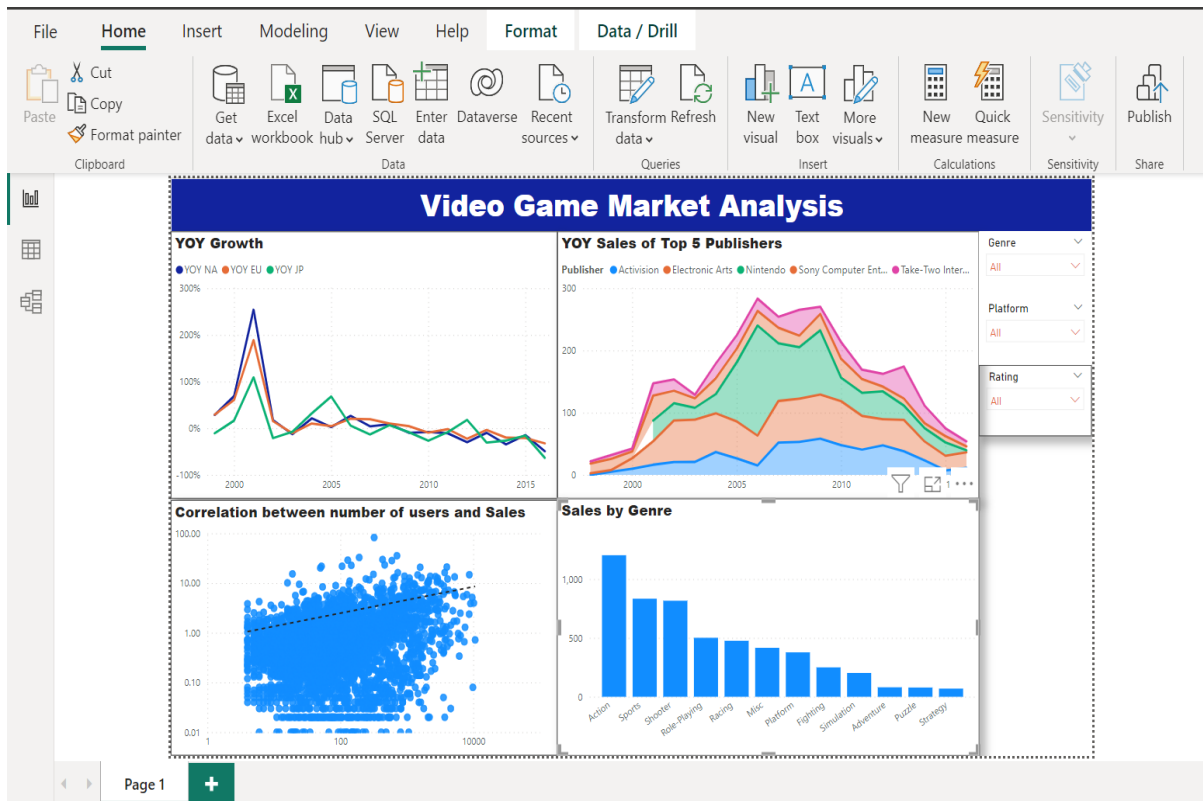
File Home Insert Modeling View Help Format Data / Drill

Paste
Cut
Copy
Format painter
Clipboard

Get data
Excel workbook
Data hub
SQL Server
Enter data
Dataverse
Recent sources
Data

Transform data
Refresh
Queries

New visual
Text box
More visuals
Insert

New measure
Quick measure
Calculations

Sensitivity
Sensitivity

Publish
Share

Video Game Market Analysis

YOY Growth
YOY NA YOY EU YOY JP
300%
200%
100%
0%
-100%
2000 2005 2010 2015

YOY Sales of Top 5 Publishers
Publisher Activision Electronic Arts Nintendo Sony Computer Ent... Take-Two Inter...
300
200
100
0
2000 2005 2010

Genre
All

Platform
All

Rating
All

Correlation between number of users and Sales
100.00
10.00
1.00
0.10
0.01
1 100 10000

Sales by Genre
1,000
500
0
Action Sports Shooter Role-Playing Racing Misc Platform Fighting Simulation Adventure Puzzle Strategy

Page 1
+